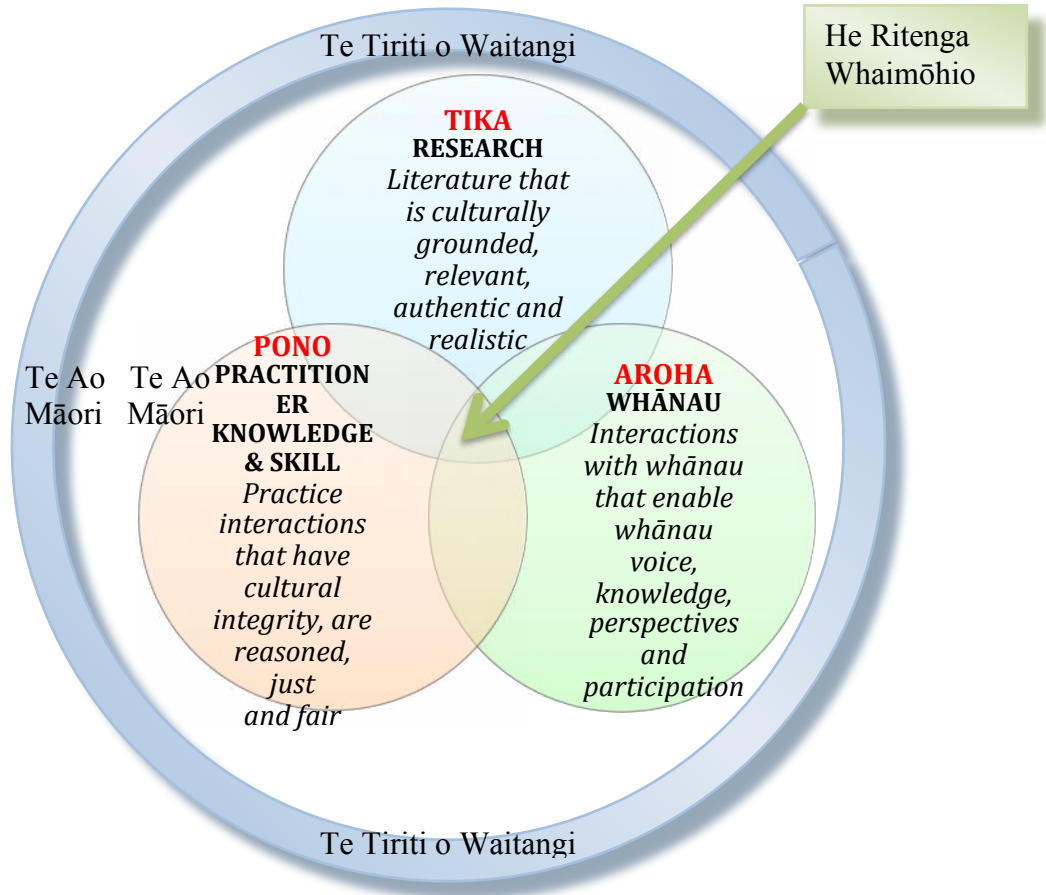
Te Tiriti o Waitangi

He Ritenga Whaimōhio

TIKA
RESEARCH
*Literature that is culturally grounded, relevant, authentic and realistic*

Te Ao Māori

Te Ao Māori

PONO
PRACTITIONER KNOWLEDGE & SKILL
*Practice interactions that have cultural integrity, are reasoned, just and fair*

AROHA
WHĀNAU
*Interactions with whānau that enable whānau voice, knowledge, perspectives and participation*

Te Tiriti o Waitangi